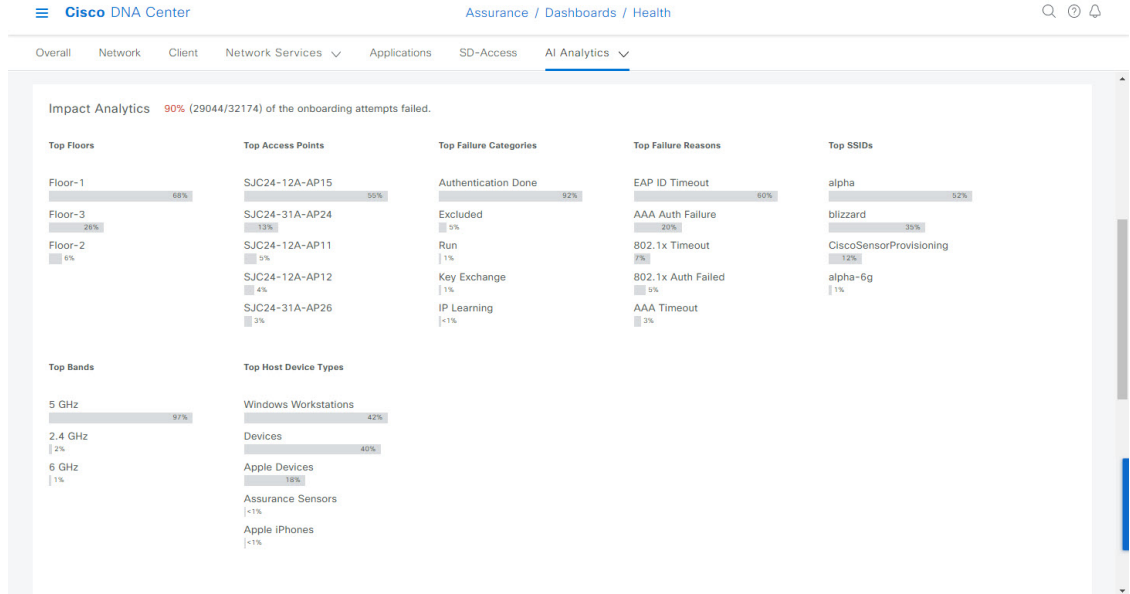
Cisco DNA Center

Assurance / Dashboards / Health

Overall Network Client Network Services Applications SD-Access AI Analytics

Impact Analytics 90% (29044/32174) of the onboarding attempts failed.

Top Floors

Floor-1
68%

Floor-3
26%

Floor-2
6%

Top Access Points

SJC24-12A-AP15
55%

SJC24-31A-AP24
13%

SJC24-12A-AP11
5%

SJC24-12A-AP12
4%

SJC24-31A-AP26
3%

Top Failure Categories

Authentication Done
92%

Excluded
5%

Run
1%

Key Exchange
1%

IP Learning
<1%

Top Failure Reasons

EAP ID Timeout
60%

AAA Auth Failure
20%

802.1x Timeout
7%

802.1x Auth Failed
5%

AAA Timeout
3%

Top SSIDs

alpha
52%

blizzard
35%

CiscoSensorProvisioning
12%

alpha-6g
1%

Top Bands

5 GHz
97%

2.4 GHz
2%

6 GHz
1%

Top Host Device Types

Windows Workstations
42%

Devices
40%

Apple Devices
18%

Assurance Sensors
<1%

Apple iPhones
<1%